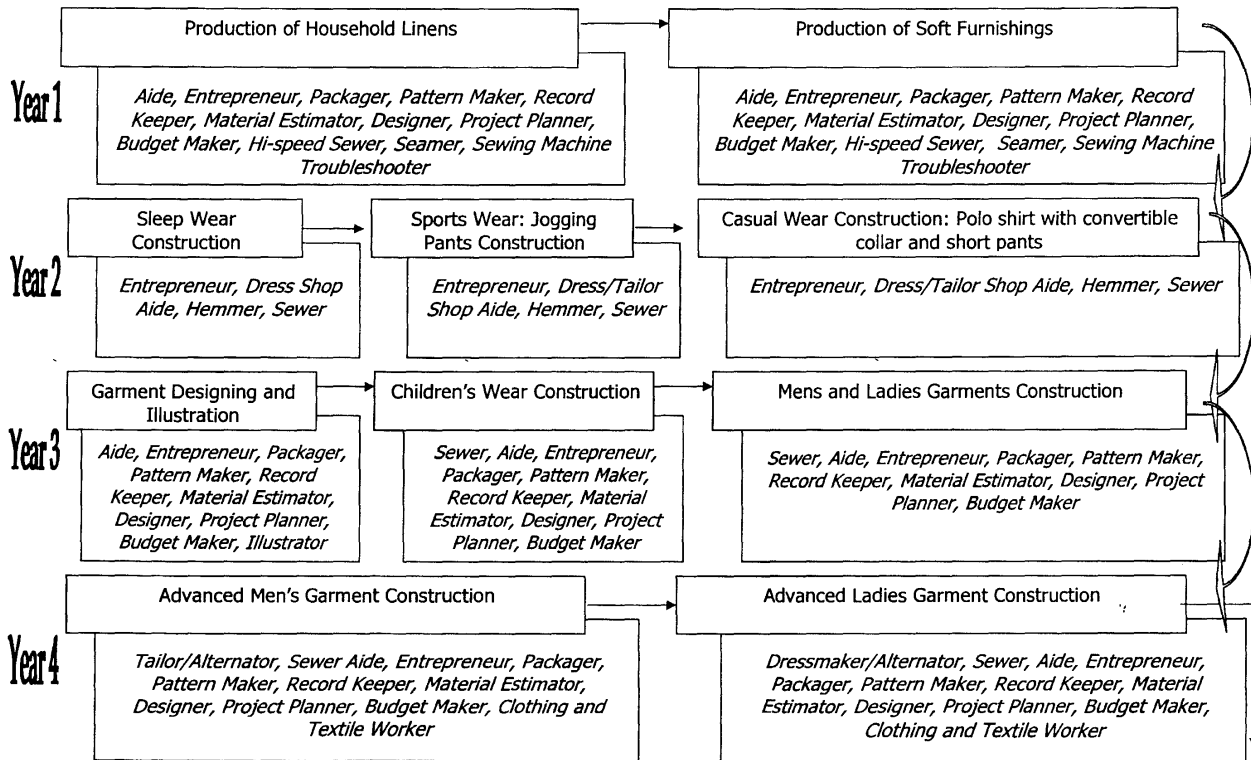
Year 1

Production of Household Linens

Aide, Entrepreneur, Packager, Pattern Maker, Record Keeper, Material Estimator, Designer, Project Planner, Budget Maker, Hi-speed Sewer, Seamer, Sewing Machine Troubleshooter

Production of Soft Furnishings

Aide, Entrepreneur, Packager, Pattern Maker, Record Keeper, Material Estimator, Designer, Project Planner, Budget Maker, Hi-speed Sewer, Seamer, Sewing Machine Troubleshooter

Year 2

Sleep Wear Construction

Entrepreneur, Dress Shop Aide, Hemmer, Sewer

Sports Wear: Jogging Pants Construction

Entrepreneur, Dress/Tailor Shop Aide, Hemmer, Sewer

Casual Wear Construction: Polo shirt with convertible collar and short pants

Entrepreneur, Dress/Tailor Shop Aide, Hemmer, Sewer

Year 3

Garment Designing and Illustration

Aide, Entrepreneur, Packager, Pattern Maker, Record Keeper, Material Estimator, Designer, Project Planner, Budget Maker, Illustrator

Children's Wear Construction

Sewer, Aide, Entrepreneur, Packager, Pattern Maker, Record Keeper, Material Estimator, Designer, Project Planner, Budget Maker

Mens and Ladies Garments Construction

Sewer, Aide, Entrepreneur, Packager, Pattern Maker, Record Keeper, Material Estimator, Designer, Project Planner, Budget Maker

Year 4

Advanced Men's Garment Construction

Tailor/Alternator, Sewer Aide, Entrepreneur, Packager, Pattern Maker, Record Keeper, Material Estimator, Designer, Project Planner, Budget Maker, Clothing and Textile Worker

Advanced Ladies Garment Construction

Dressmaker/Alternator, Sewer, Aide, Entrepreneur, Packager, Pattern Maker, Record Keeper, Material Estimator, Designer, Project Planner, Budget Maker, Clothing and Textile Worker